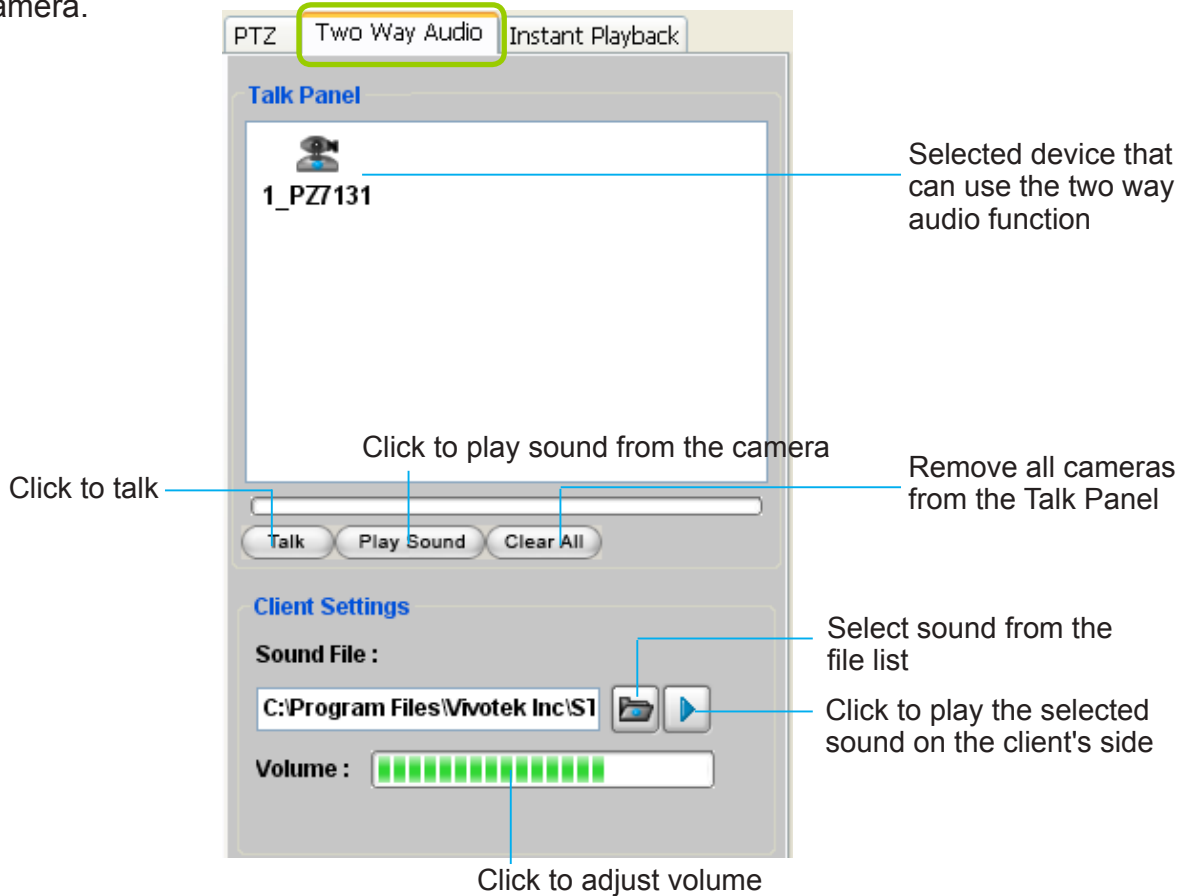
amera.

PTZ | Two Way Audio | Instant Playback

Talk Panel

1_PZ7131

Selected device that can use the two way audio function

Click to play sound from the camera

Remove all cameras from the Talk Panel

Click to talk

Talk Play Sound Clear All

Client Settings

Sound File :

Select sound from the file list

C:\Program Files\Vivotek Inc\ST

Click to play the selected sound on the client's side

Volume :

Click to adjust volume